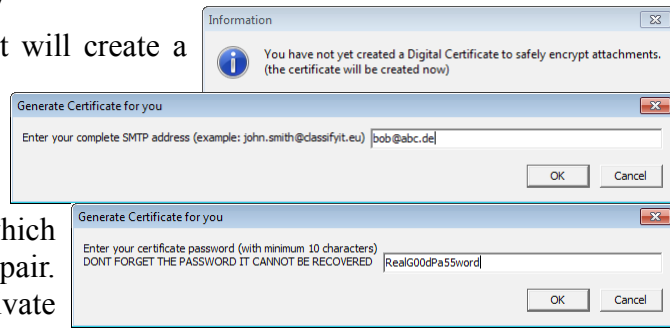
t will create a

hich
pair.
vate

Information

You have not yet created a Digital Certificate to safely encrypt attachments.
(the certificate will be created now)

Generate Certificate for you

Enter your complete SMTP address (example: john.smith@classifyit.eu) bob@abc.de

OK Cancel

Generate Certificate for you

Enter your certificate password (with minimum 10 characters)
DONT FORGET THE PASSWORD IT CANNOT BE RECOVERED RealG00dPa55word

OK Cancel